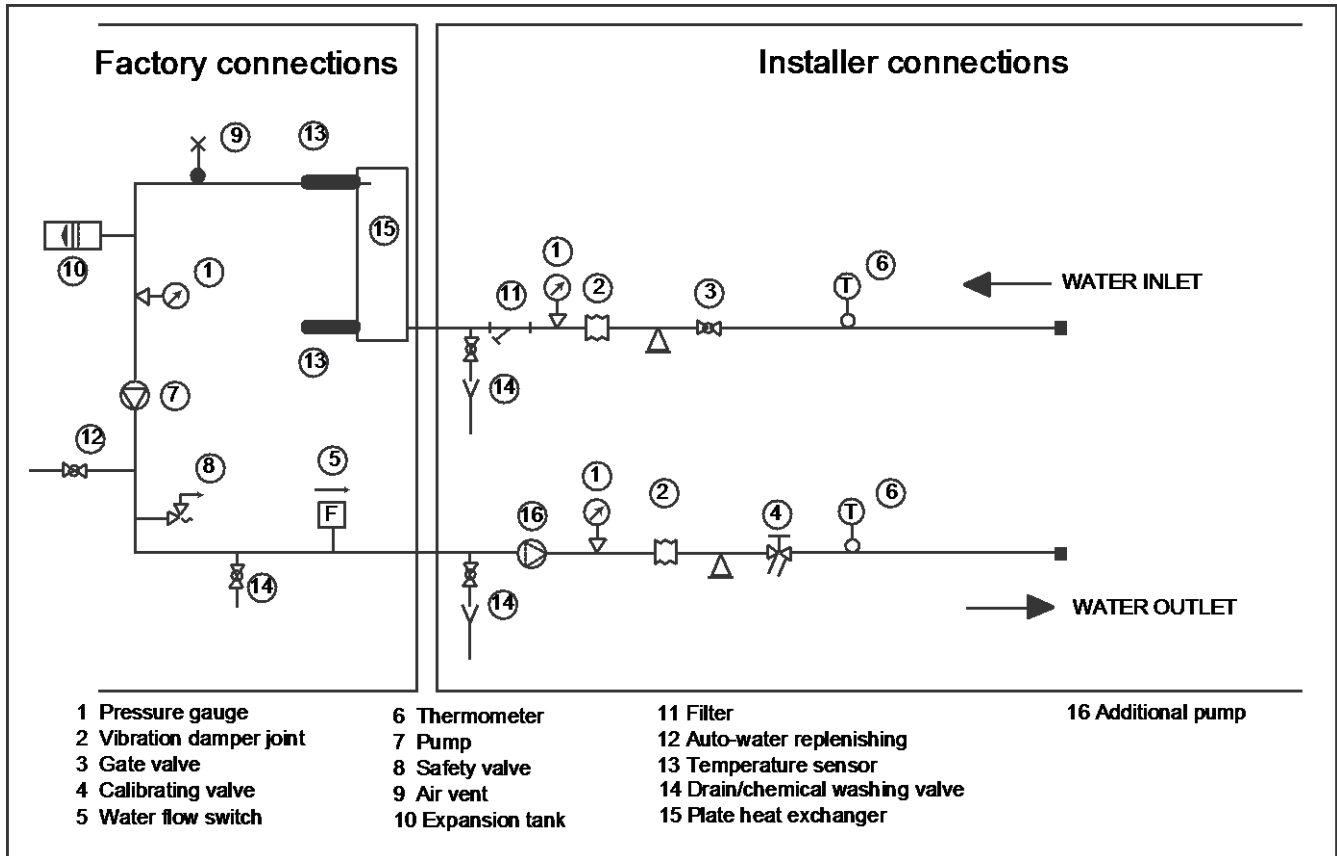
Factory connections

Installer connections

9
13
15
10
1
13
7
12
8
5
F
14

1
11
2
3
6
T
WATER INLET
14

1
16
2
4
6
T
14
WATER OUTLET

1 Pressure gauge
2 Vibration damper joint
3 Gate valve
4 Calibrating valve
5 Water flow switch

6 Thermometer
7 Pump
8 Safety valve
9 Air vent
10 Expansion tank

11 Filter
12 Auto-water replenishing
13 Temperature sensor
14 Drain/chemical washing valve
15 Plate heat exchanger

16 Additional pump